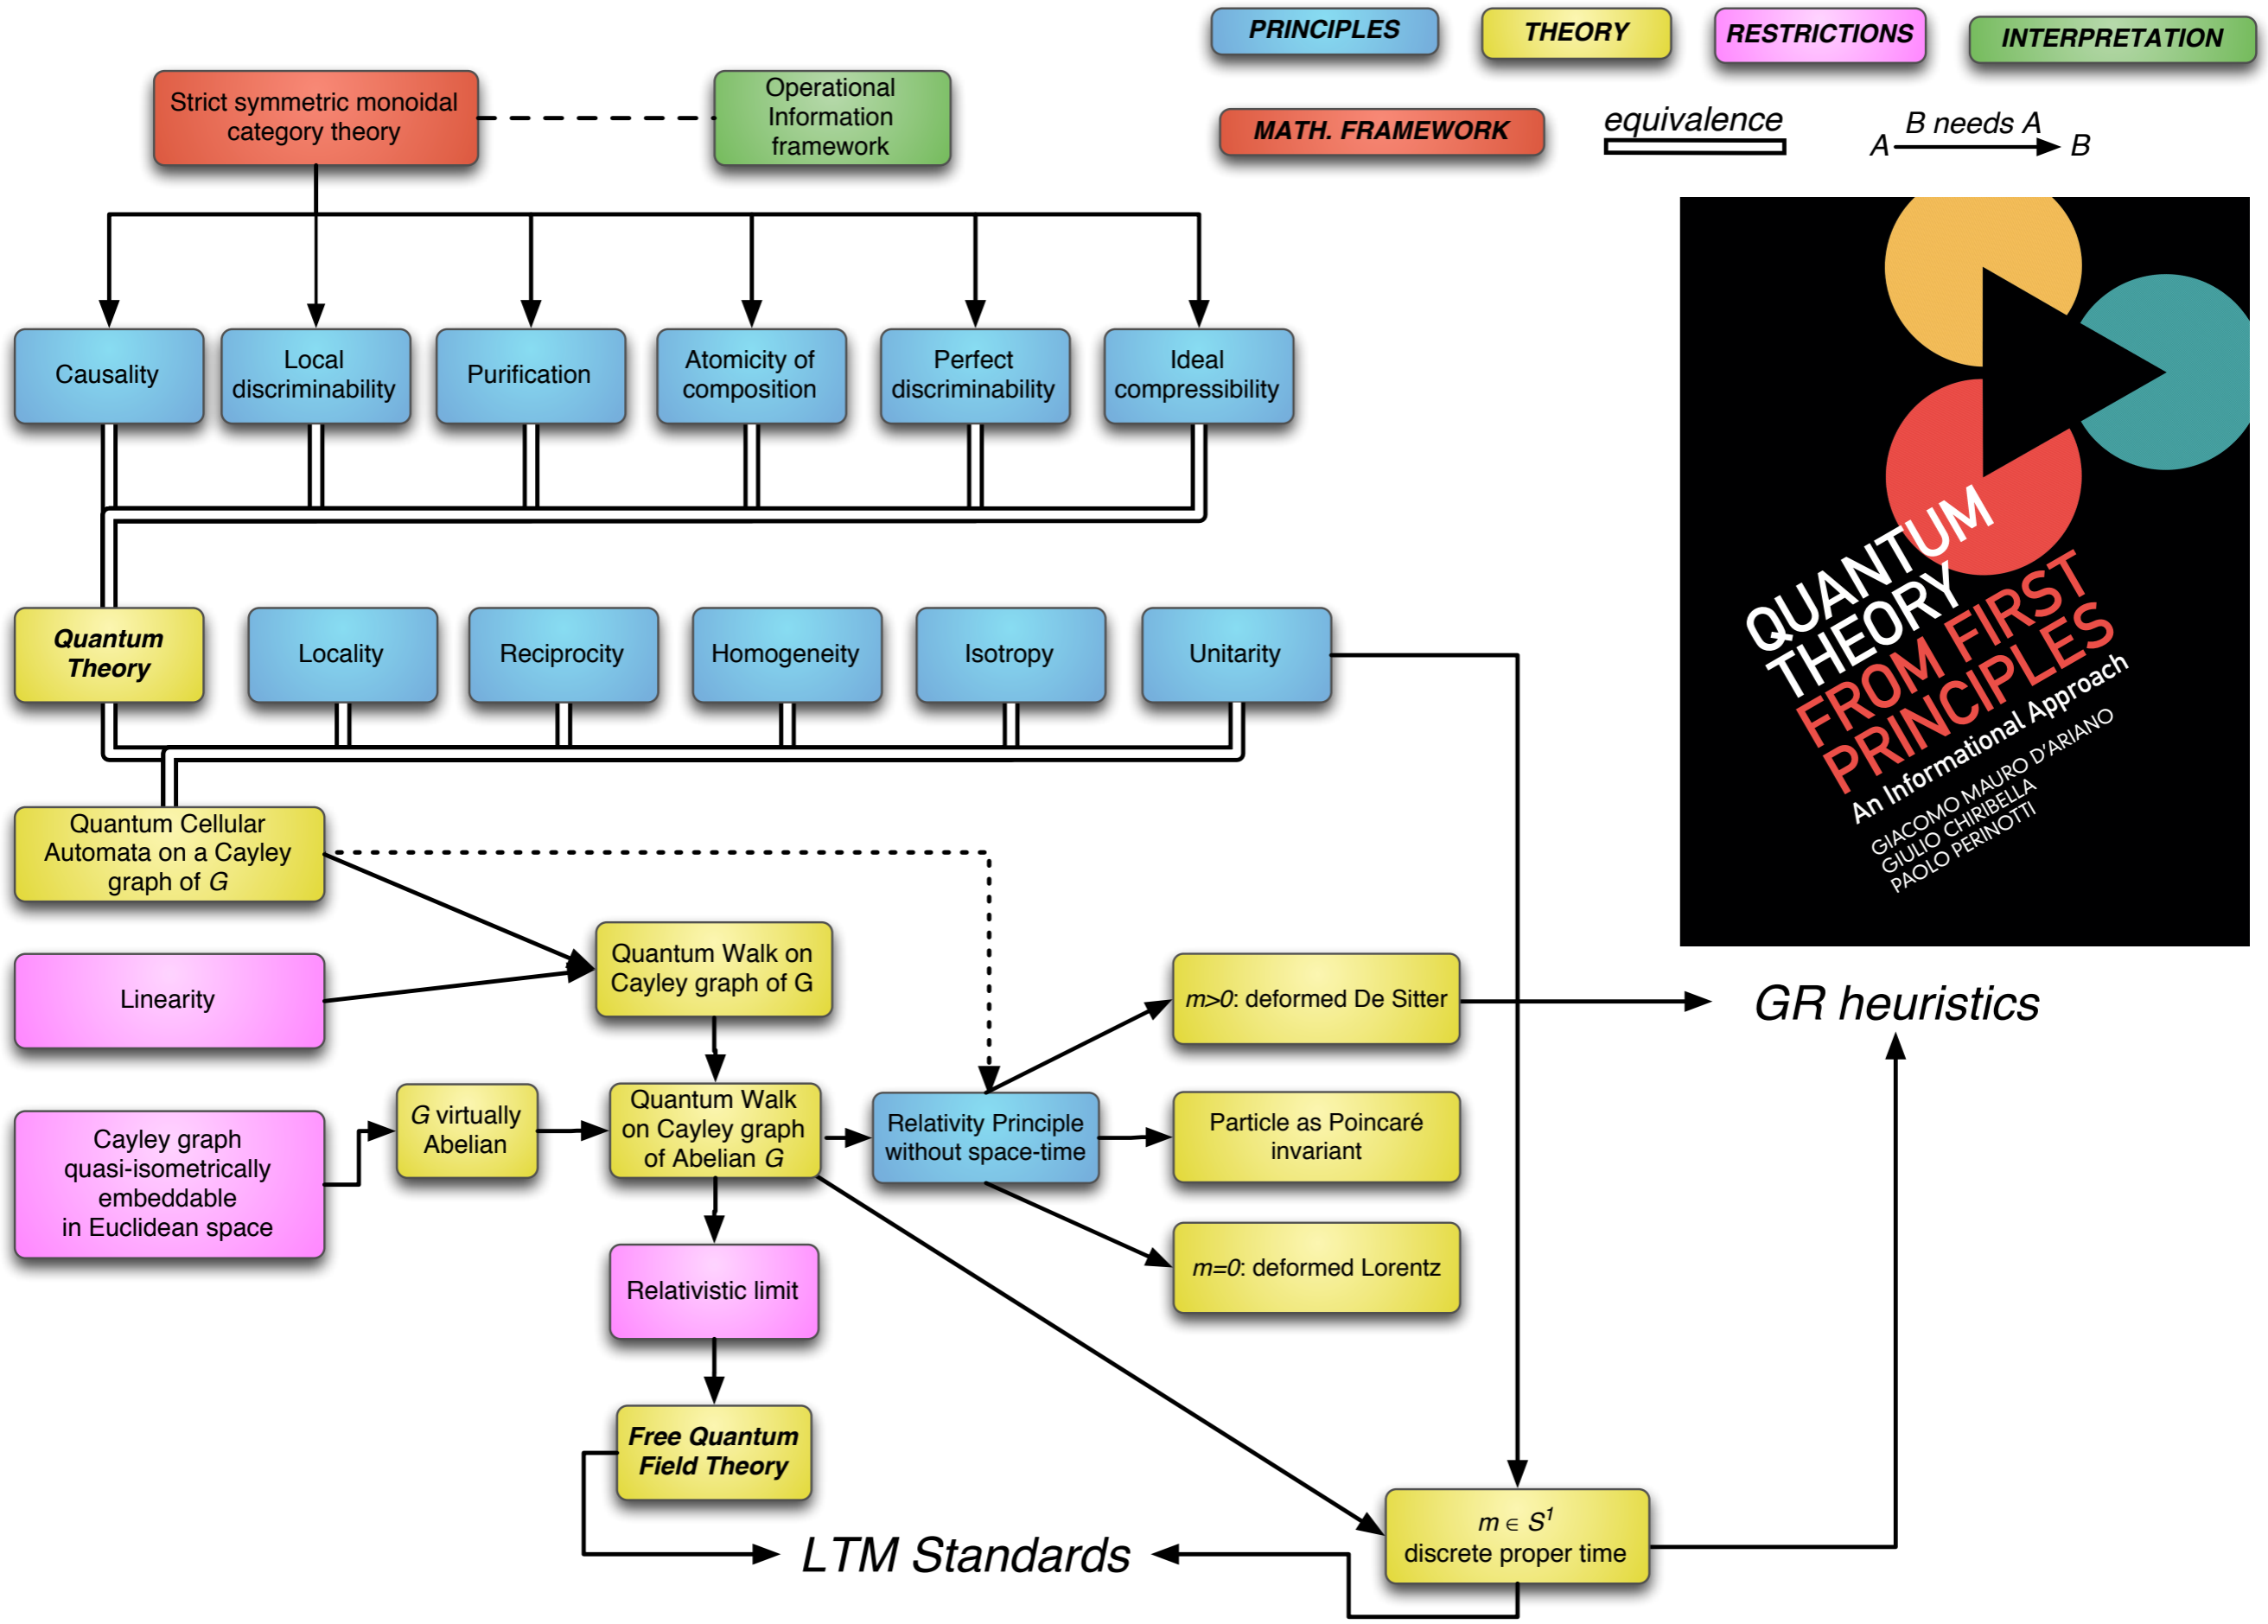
PRINCIPLES
THEORY
RESTRICTIONS
INTERPRETATION
MATH. FRAMEWORK
equivalence
B needs A
A
B

Strict symmetric monoidal category theory
Operational Information framework

Causality
Local discriminability
Purification
Atomicity of composition
Perfect discriminability
Ideal compressibility

Quantum Theory
Locality
Reciprocity
Homogeneity
Isotropy
Unitarity

QUANTUM THEORY FROM FIRST PRINCIPLES
An Informational Approach
GIACOMO MAURO D'ARIANO
GIULIO CHIRIBELLA
PAOLO PERINOTTI

Quantum Cellular Automata on a Cayley graph of $G$
Linearity
Quantum Walk on Cayley graph of G
Cayley graph quasi-isometrically embeddable in Euclidean space
$G$ virtually Abelian
Quantum Walk on Cayley graph of Abelian $G$
Relativity Principle without space-time
$m>0$: deformed De Sitter
Particle as Poincaré invariant
$m=0$: deformed Lorentz
GR heuristics
Relativistic limit
Free Quantum Field Theory
$m \in S^1$ discrete proper time
LTM Standards